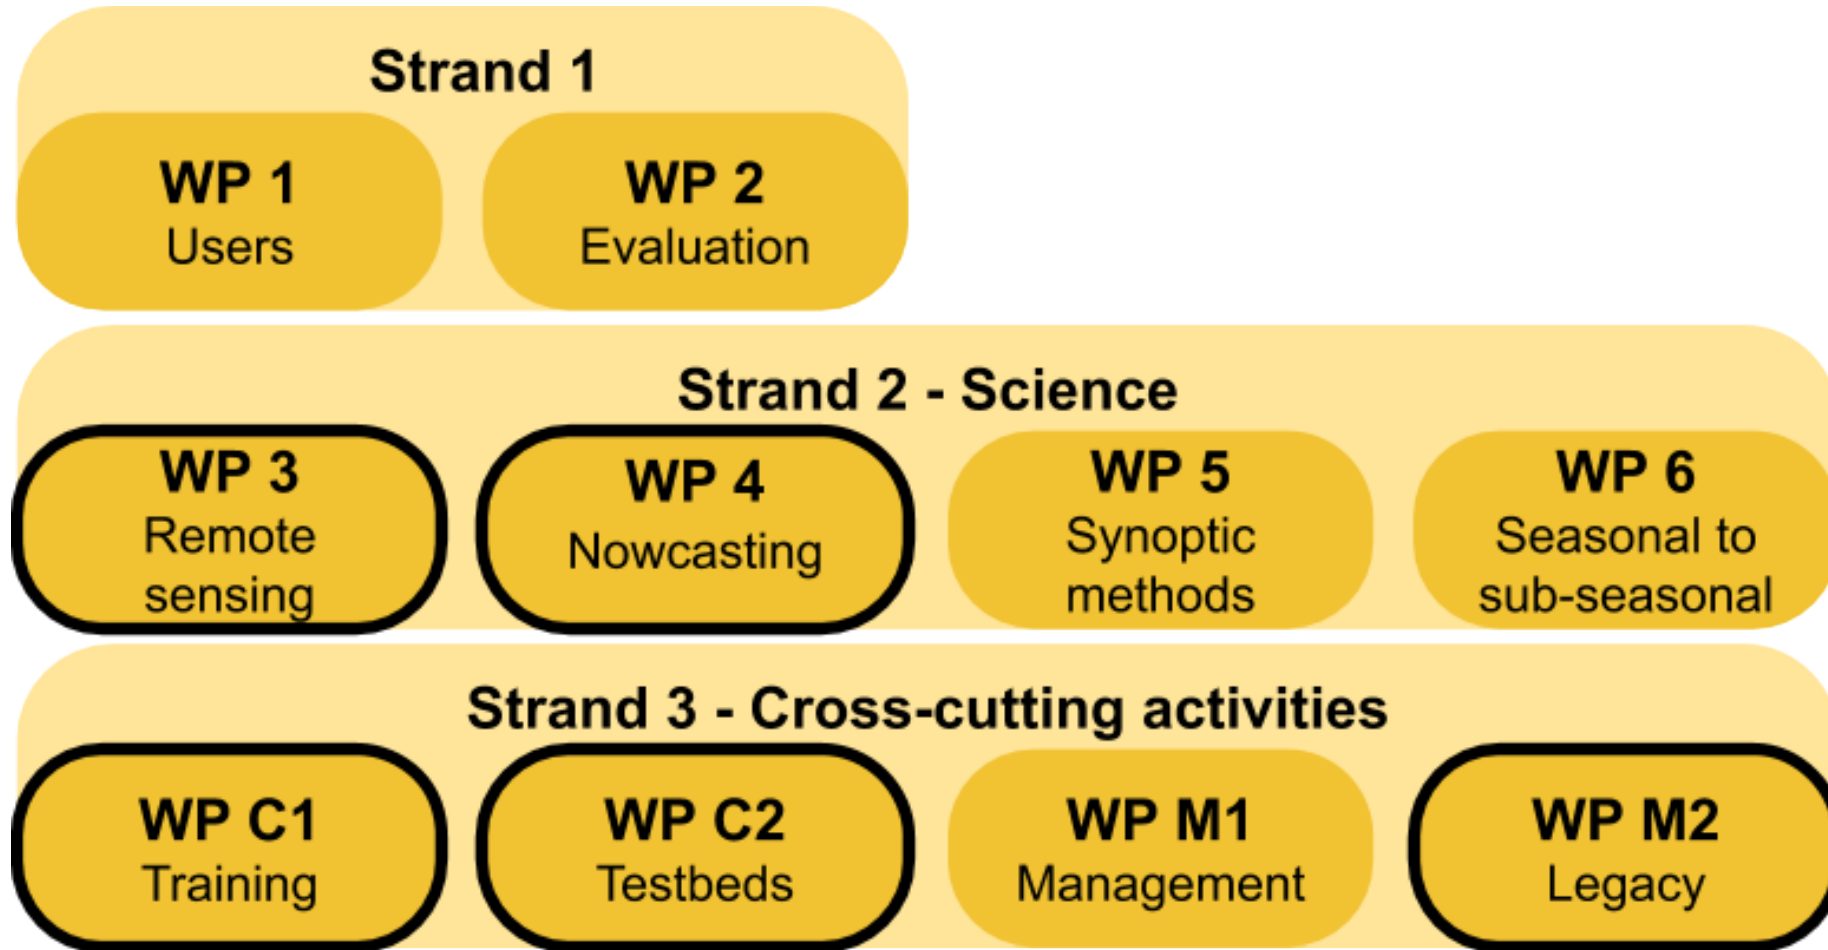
Strand 1

WP 1
Users

WP 2
Evaluation

Strand 2 - Science

WP 3
Remote sensing

WP 4
Nowcasting

WP 5
Synoptic methods

WP 6
Seasonal to sub-seasonal

Strand 3 - Cross-cutting activities

WP C1
Training

WP C2
Testbeds

WP M1
Management

WP M2
Legacy